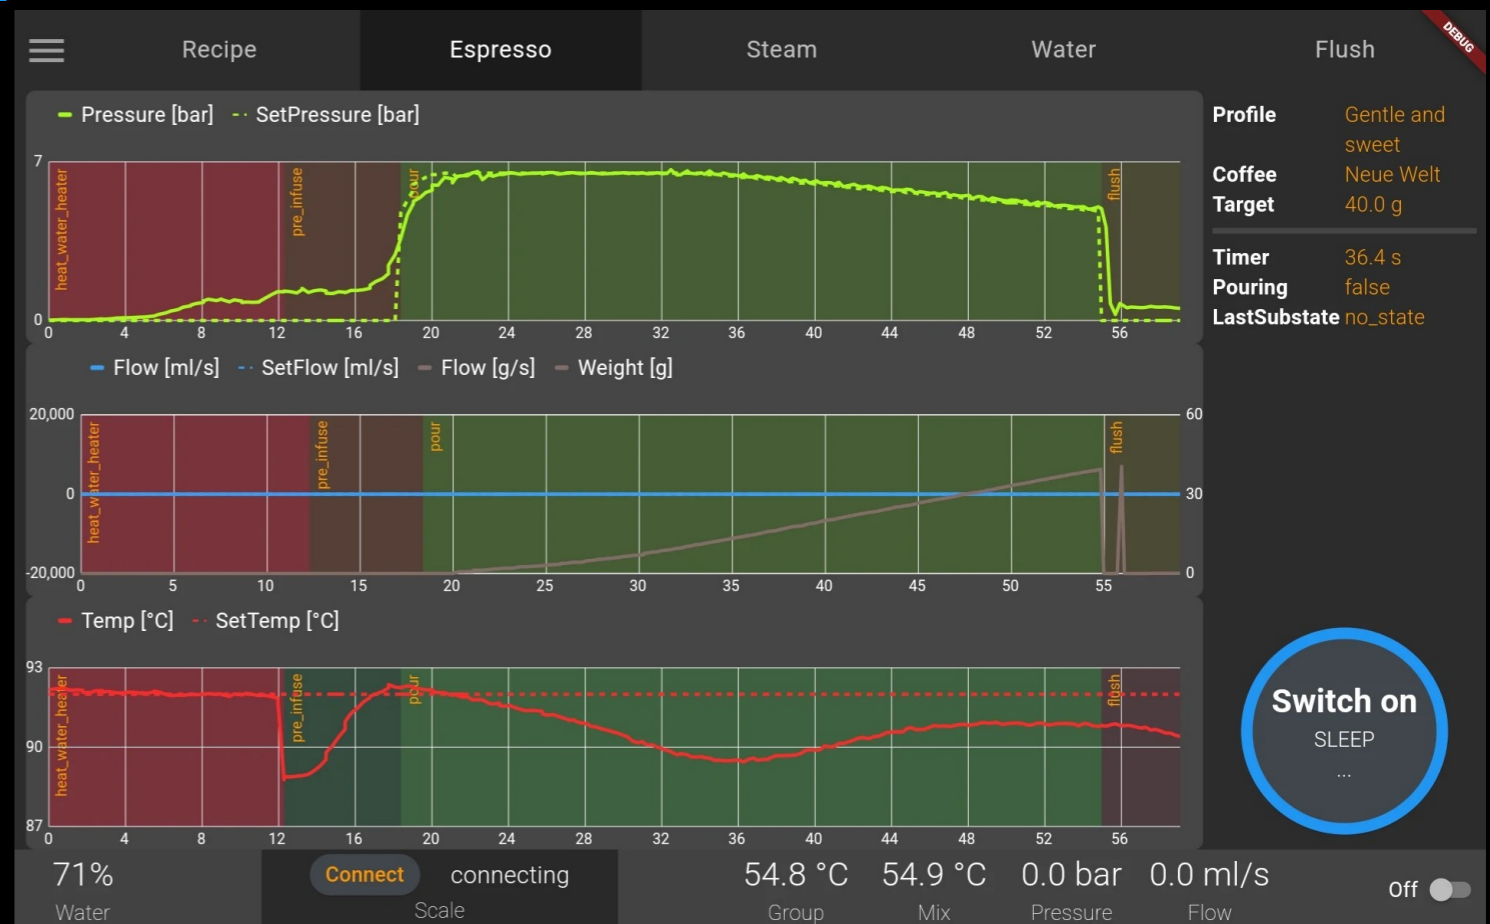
Recipe Espresso Steam Water Flush

DEBUG

Pressure [bar] SetPressure [bar]

7
0
heat_water_heater pre_infuse pour flush
0 4 8 12 16 20 24 28 32 36 40 44 48 52 56

Profile Gentle and sweet
Coffee Neue Welt
Target 40.0 g

Timer 36.4 s
Pouring false
LastSubstate no_state

Flow [ml/s] SetFlow [ml/s] Flow [g/s] Weight [g]

20,000
0
-20,000
heat_water_heater pre_infuse pour flush
0 5 10 15 20 25 30 35 40 45 50 55
60
30
0

Temp [°C] SetTemp [°C]

93
90
87
heat_water_heater pre_infuse pour flush
0 4 8 12 16 20 24 28 32 36 40 44 48 52 56

Switch on
SLEEP
...

71%
Water

Connect connecting
Scale

54.8 °C
Group

54.9 °C
Mix

0.0 bar
Pressure

0.0 ml/s
Flow

Off